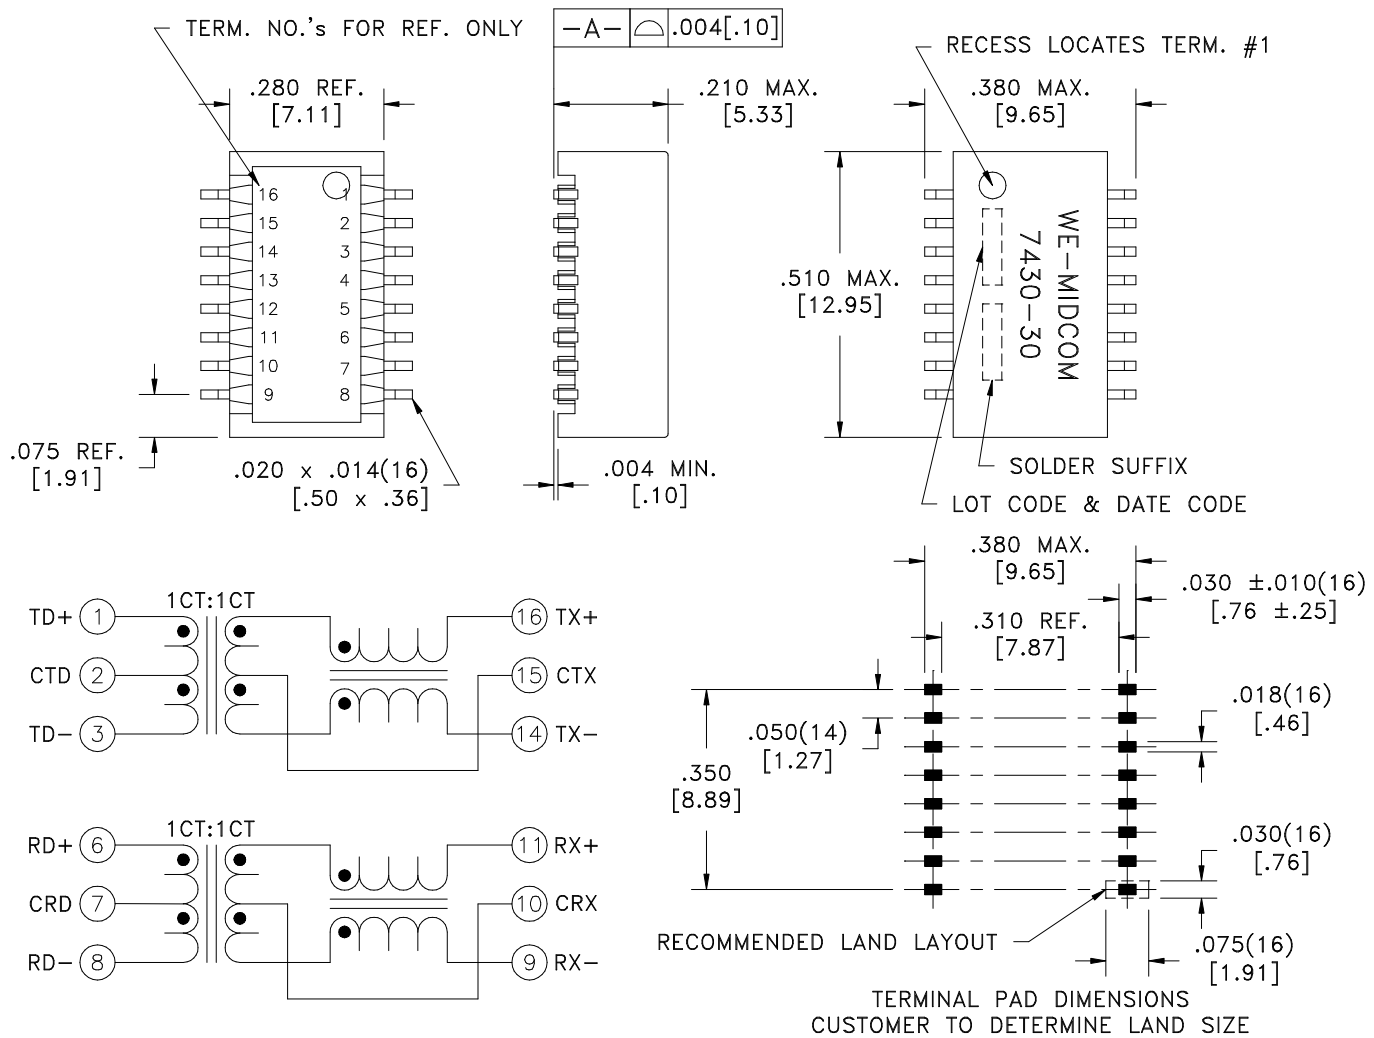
TERM. NO.'s FOR REF. ONLY

.280 REF.
[7.11]

16 1
15 2
14 3
13 4
12 5
11 6
10 7
9 8

.075 REF.
[1.91]

.020 x .014(16)
[.50 x .36]

-A- .004[.10]

.210 MAX.
[5.33]

.004 MIN.
[.10]

RECESS LOCATES TERM. #1

.380 MAX.
[9.65]

.510 MAX.
[12.95]

WE-MIDCOM
7430-30

SOLDER SUFFIX

LOT CODE & DATE CODE

1CT:1CT

TD+ 1
CTD 2
TD- 3

16 TX+
15 CTX
14 TX-

1CT:1CT

RD+ 6
CRD 7
RD- 8

11 RX+
10 CRX
9 RX-

.380 MAX.
[9.65]

.030 ±.010(16)
[.76 ±.25]

.310 REF.
[7.87]

.018(16)
[.46]

.050(14)
[1.27]

.350
[8.89]

.030(16)
[.76]

RECOMMENDED LAND LAYOUT

.075(16)
[1.91]

TERMINAL PAD DIMENSIONS
CUSTOMER TO DETERMINE LAND SIZE